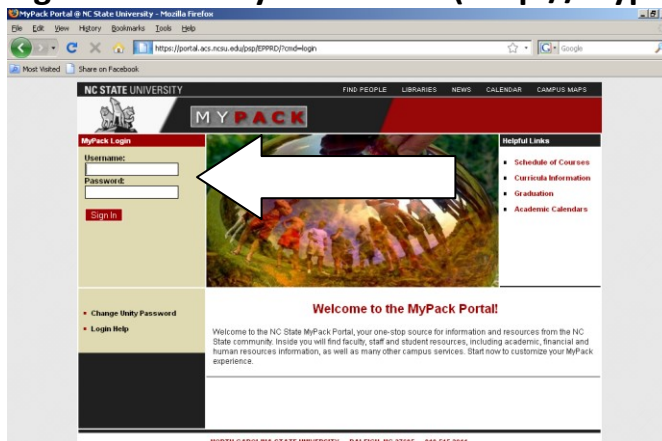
MyPack Portal @ NC State University - Mozilla Firefox

File Edit View History Bookmarks Tools Help

https://portal.acs.ncsu.edu/psp/EPPRD/?cmd=login

Google

Most Visited Share on Facebook

NC STATE UNIVERSITY

FIND PEOPLE LIBRARIES NEWS CALENDAR CAMPUS MAPS

MY PACK

MyPack Login

Username:

Password:

Sign In

Helpful Links

- Schedule of Courses
- Curricula Information
- Graduation
- Academic Calendars

- Change Unity Password
- Login Help

Welcome to the MyPack Portal!

Welcome to the NC State MyPack Portal, your one-stop source for information and resources from the NC State community. Inside you will find faculty, staff and student resources, including academic, financial and human resources information, as well as many other campus services. Start now to customize your MyPack experience.

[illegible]